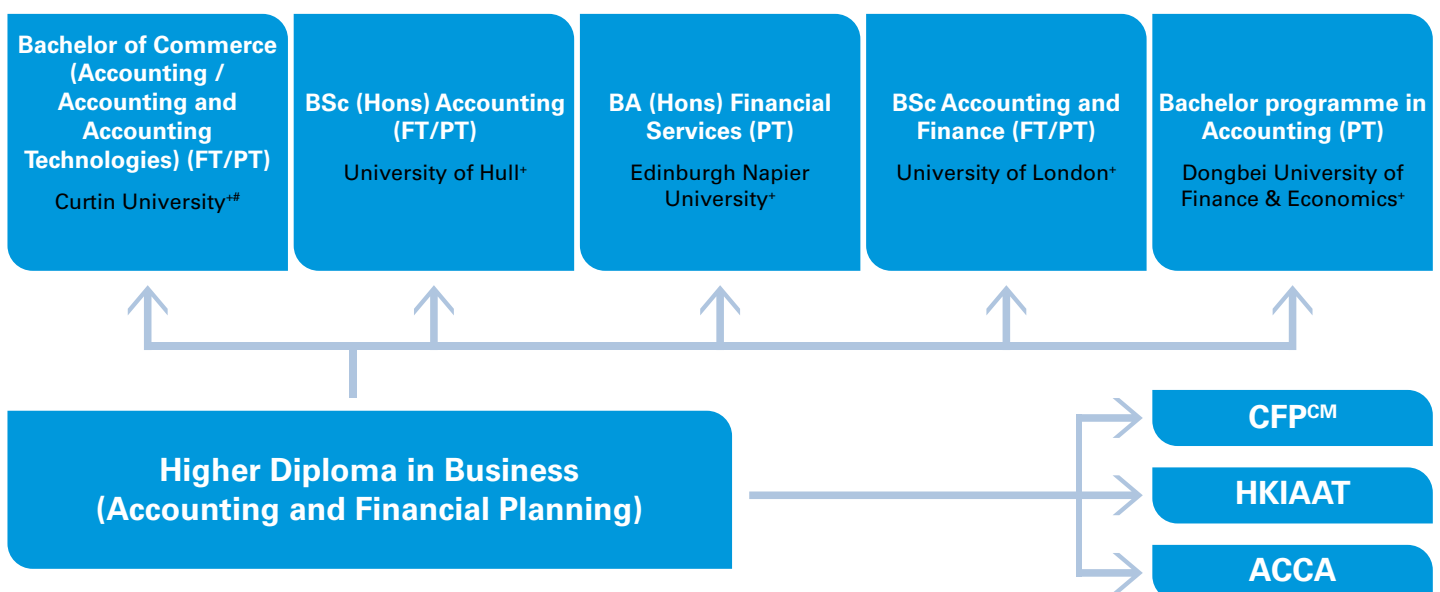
Bachelor of Commerce (Accounting / Accounting and Accounting Technologies) (FT/PT)
Curtin University$^{+\#}$

BSc (Hons) Accounting (FT/PT)
University of Hull$^{+}$

BA (Hons) Financial Services (PT)
Edinburgh Napier University$^{+}$

BSc Accounting and Finance (FT/PT)
University of London$^{+}$

Bachelor programme in Accounting (PT)
Dongbei University of Finance & Economics$^{+}$

Higher Diploma in Business (Accounting and Financial Planning)

CFP$^{CM}$

HKIAAT

ACCA